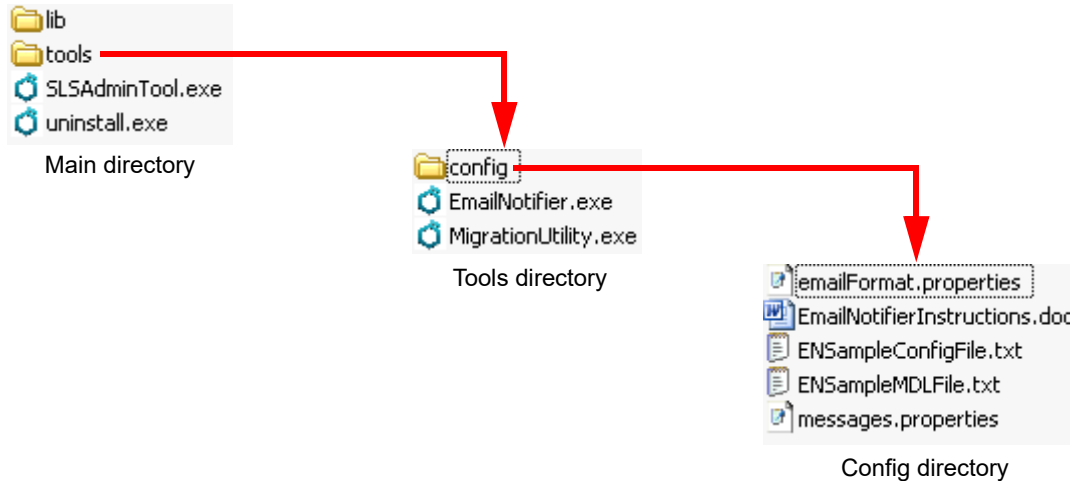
lib
tools
SLSAdminTool.exe
uninstall.exe
Main directory

config
EmailNotifier.exe
MigrationUtility.exe
Tools directory

emailFormat.properties
EmailNotifierInstructions.doc
ENSampleConfigFile.txt
ENSampleMDLFile.txt
messages.properties
Config directory